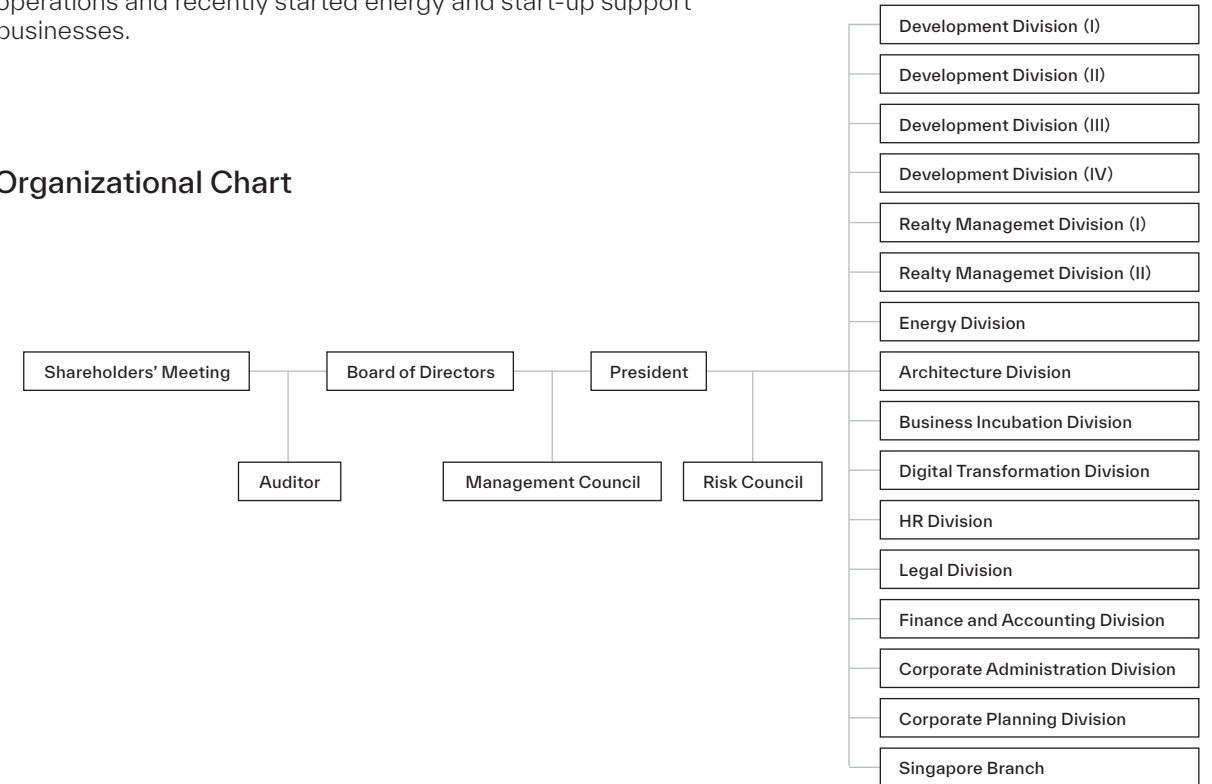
operations and recently started energy and start-up support businesses.

Organizational Chart

Shareholders' Meeting

Auditor

Board of Directors

Management Council

President

Risk Council

Development Division (I)

Development Division (II)

Development Division (III)

Development Division (IV)

Realty Managemet Division (I)

Realty Managemet Division (II)

Energy Division

Architecture Division

Business Incubation Division

Digital Transformation Division

HR Division

Legal Division

Finance and Accounting Division

Corporate Administration Division

Corporate Planning Division

Singapore Branch